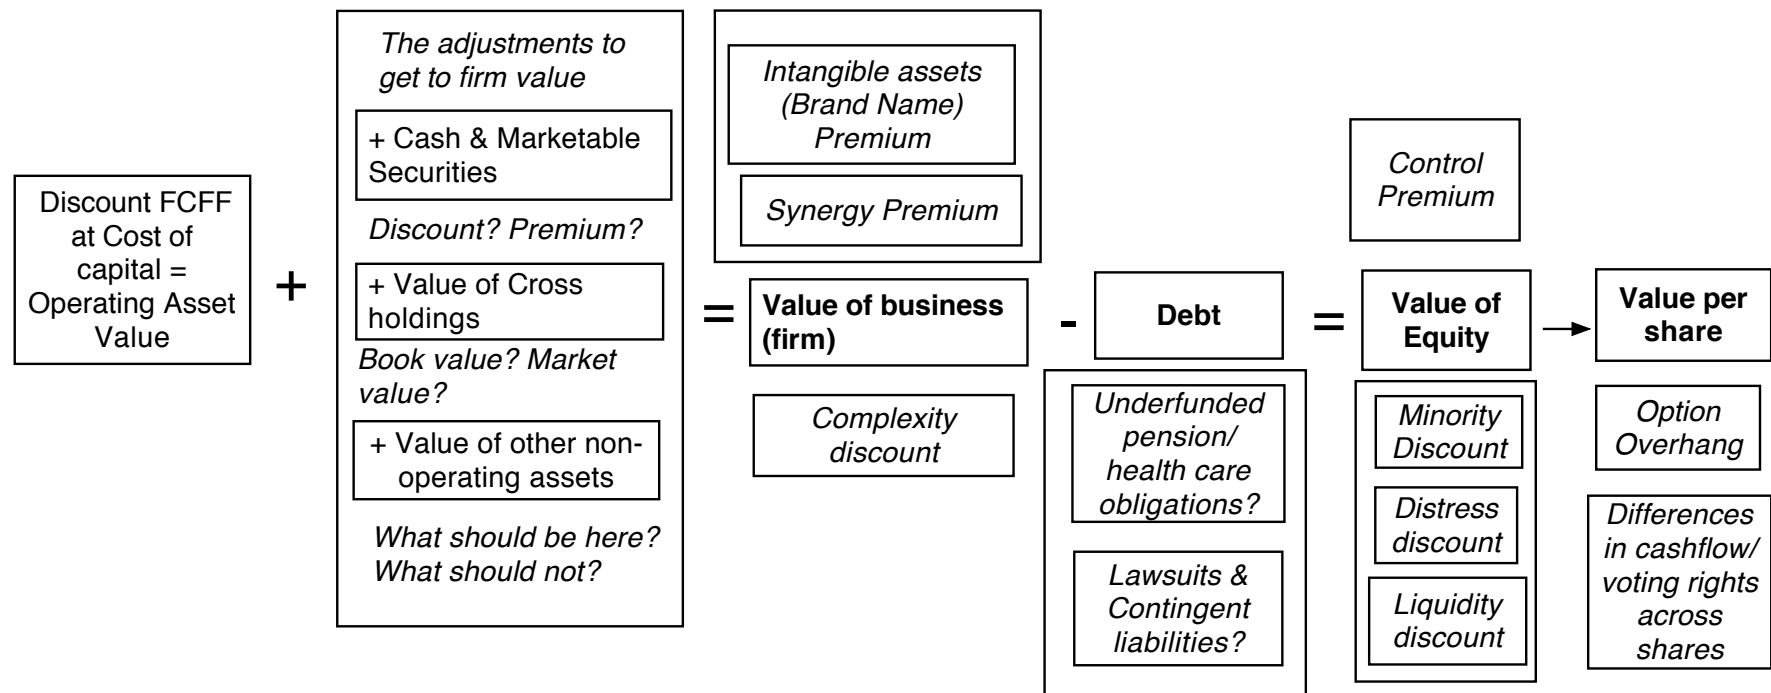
Discount FCFF at Cost of capital = Operating Asset Value

+

The adjustments to get to firm value

+ Cash & Marketable Securities

Discount? Premium?

+ Value of Cross holdings

Book value? Market value?

+ Value of other non-operating assets

What should be here? What should not?

Intangible assets (Brand Name) Premium

Synergy Premium

=

Value of business (firm)

Complexity discount

-

Debt

Underfunded pension/ health care obligations?

Lawsuits & Contingent liabilities?

=

Control Premium

Value of Equity

Minority Discount

Distress discount

Liquidity discount

Value per share

Option Overhang

Differences in cashflow/ voting rights across shares